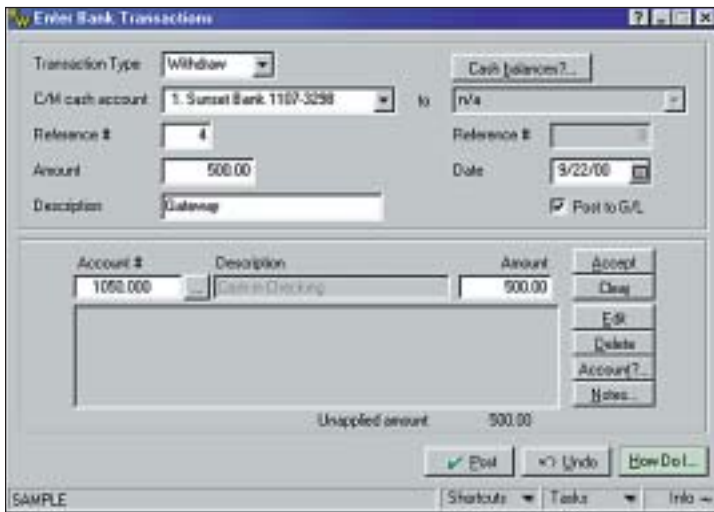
Enter Bank Transactions

Transaction Type Withdraw

Cash balances?...

C/M cash account 1. Sunset Bank 1107-3298 to n/a

Reference # 4

Reference #

Amount 500.00

Date 9/22/00

Description Gateway

Post to G/L

Account # Description Amount

1050.000 Cash in Checking 500.00

Accept

Clear

Edit

Delete

Account?...

Notes...

Unapplied amount 500.00

Post

Undo

How Do I...

SAMPLE

Shortcuts

Tasks

Info